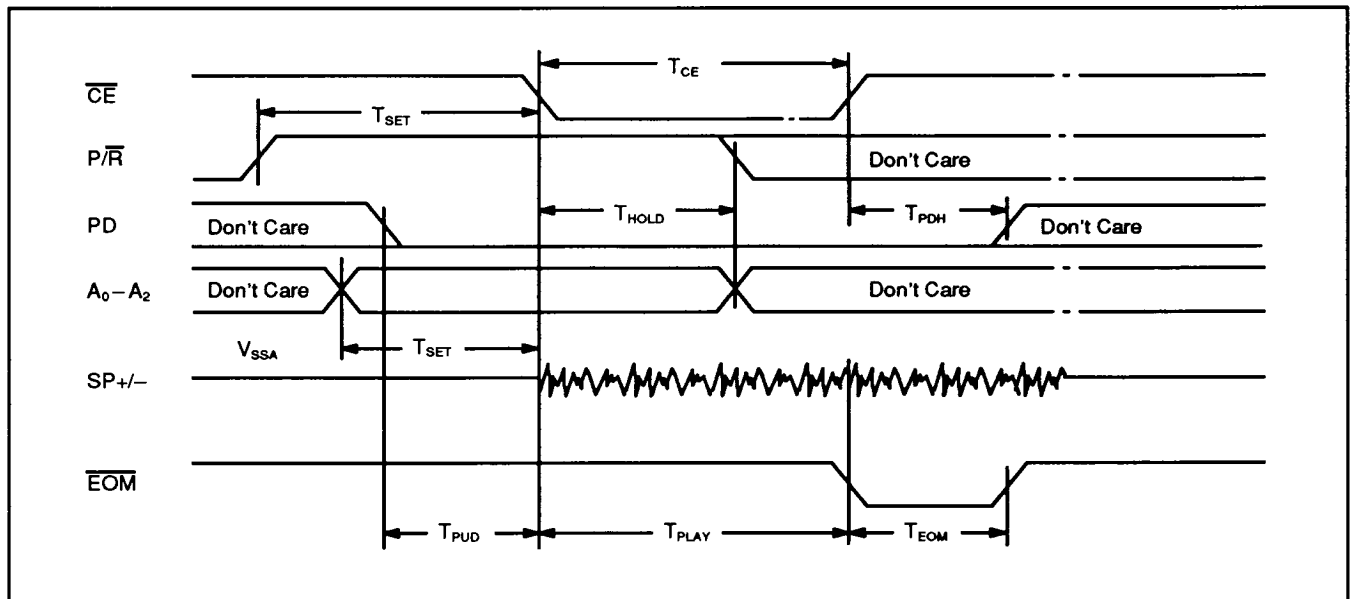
$T_{CE}$

$\overline{CE}$

$T_{SET}$

$P/\overline{R}$

Don't Care

PD

Don't Care

$T_{HOLD}$

$T_{PDH}$

Don't Care

$A_0-A_2$

Don't Care

Don't Care

$V_{SSA}$

$T_{SET}$

SP+/–

$\overline{EOM}$

$T_{PUD}$

$T_{PLAY}$

$T_{EOM}$